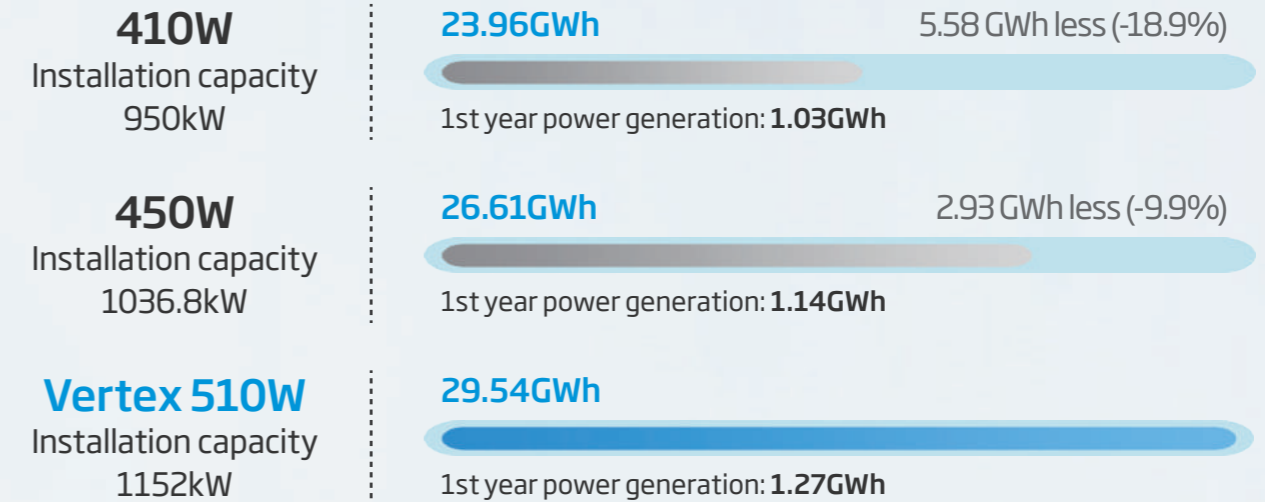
410W
Installation capacity
950kW

23.96GWh
5.58 GWh less (-18.9%)
1st year power generation: 1.03GWh

450W
Installation capacity
1036.8kW

26.61GWh
2.93 GWh less (-9.9%)
1st year power generation: 1.14GWh

Vertex 510W
Installation capacity
1152kW

29.54GWh
1st year power generation: 1.27GWh